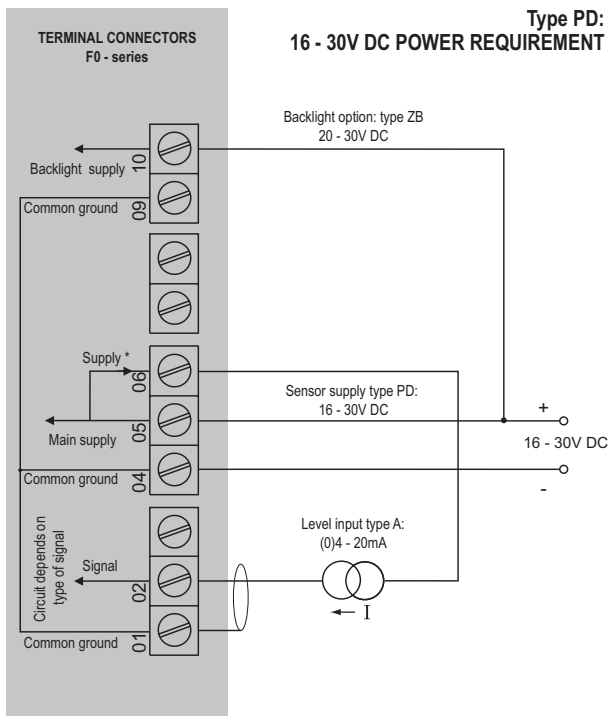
Type PD:
16 - 30V DC POWER REQUIREMENT

TERMINAL CONNECTORS
F0 - series

Backlight option: type ZB
20 - 30V DC

Backlight supply
10

Common ground
09

Supply *
06

Sensor supply type PD:
16 - 30V DC

Main supply
05

+
16 - 30V DC
-

Common ground
04

Level input type A:
(0)4 - 20mA

Circuit depends on type of signal

Signal
02

I

Common ground
01